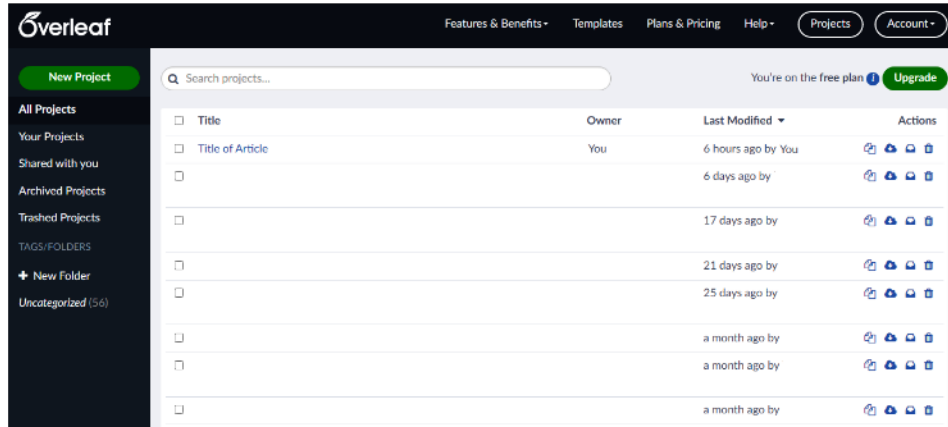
Overleaf

Features & Benefits ▾ Templates Plans & Pricing Help ▾ Projects Account ▾

New Project

All Projects
Your Projects
Shared with you
Archived Projects
Trashed Projects
TAGS/FOLDERS
+ New Folder
Uncategorized (56)

Search projects...

You're on the free plan Upgrade

| Title | Owner | Last Modified ▾ | Actions |
|---|---|---|---|
| Title of Article | You | 6 hours ago by You | |
| | | 6 days ago by | |
| | | 17 days ago by | |
| | | 21 days ago by | |
| | | 25 days ago by | |
| | | a month ago by | |
| | | a month ago by | |
| | | a month ago by | |